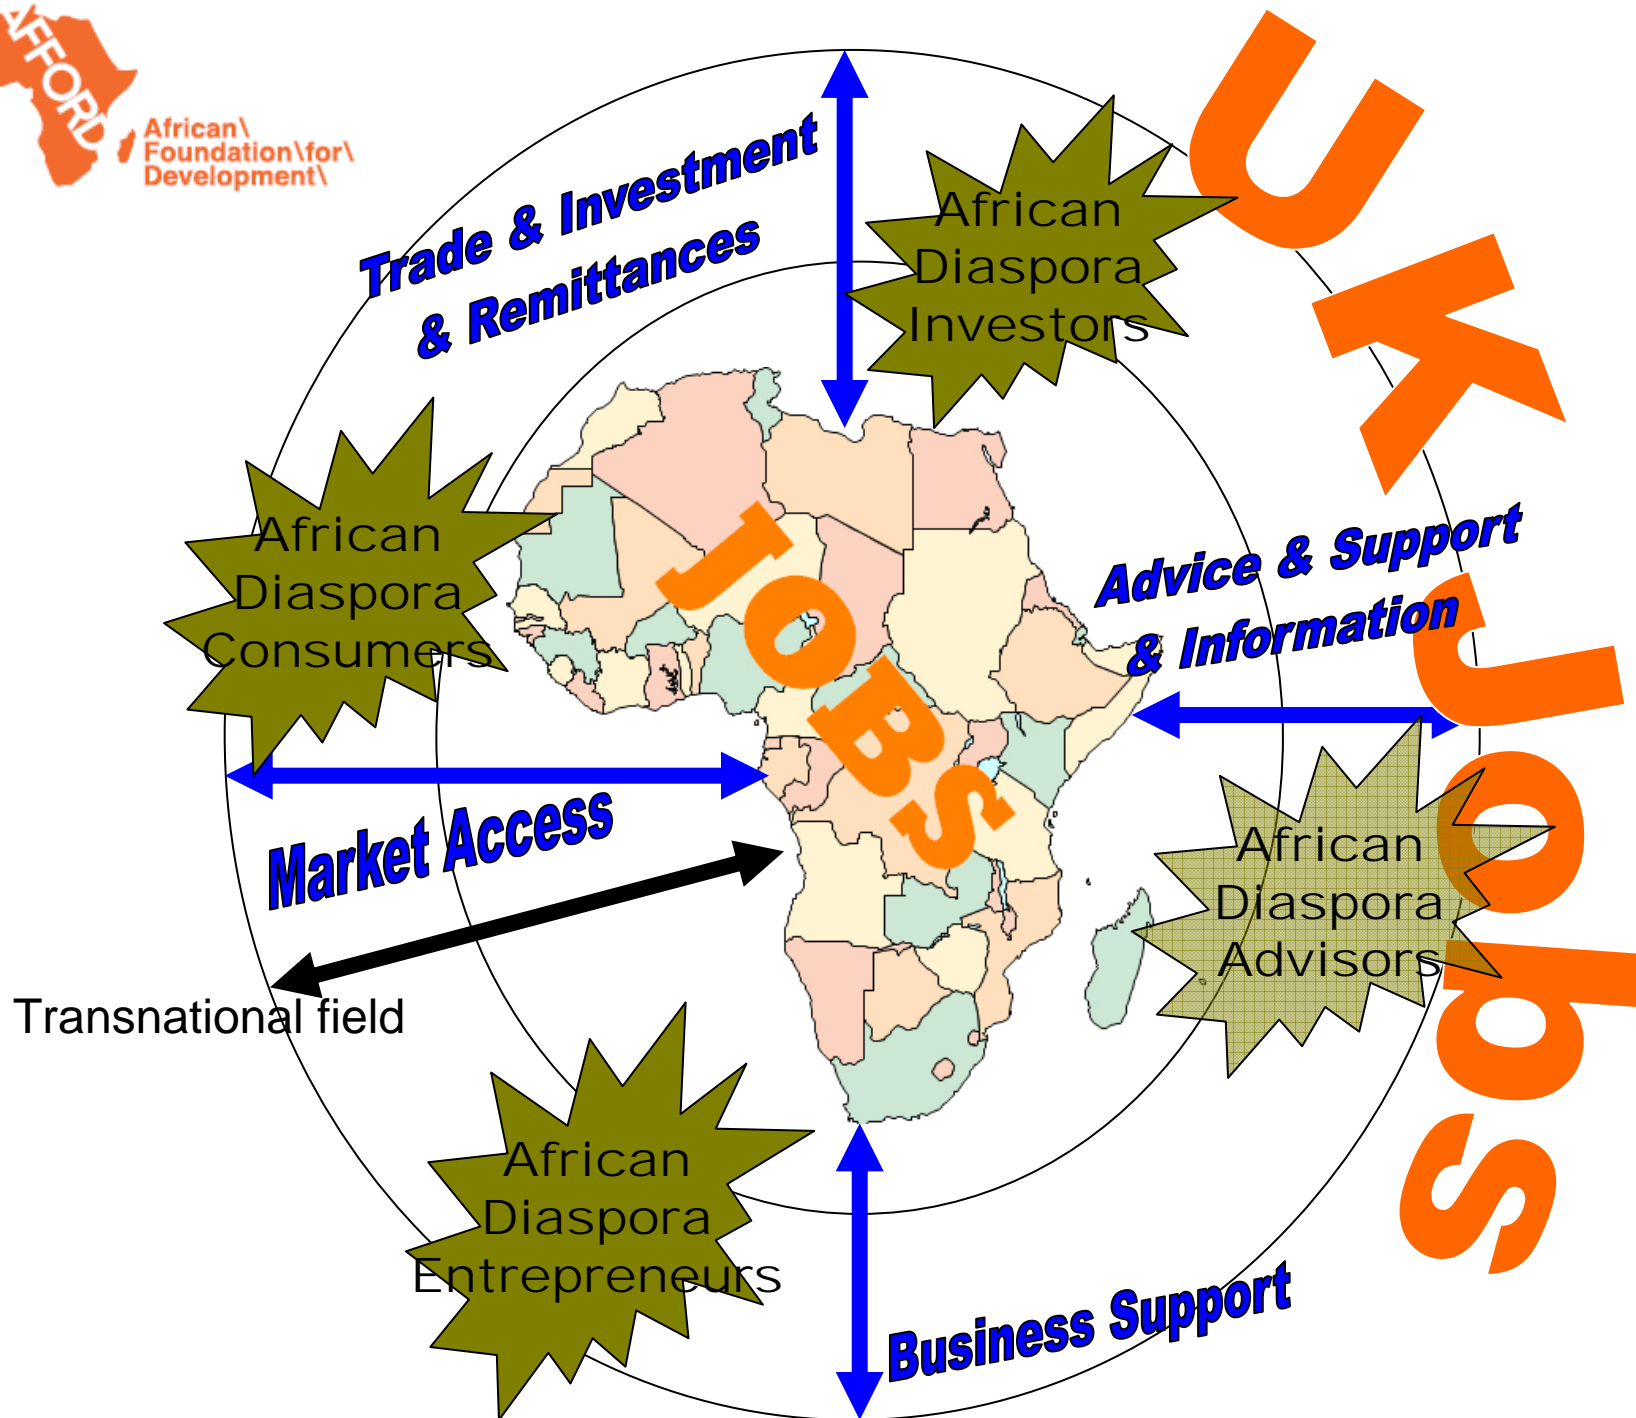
AFFORD
African\
Foundation\for\
Development\

Trade & Investment
& Remittances

African
Diaspora
Investors

UK

African
Diaspora
Consumers

JOBS

Advice & Support
& Information

Jobs

Market Access

African
Diaspora
Advisors

Transnational field

African
Diaspora
Entrepreneurs

Business Support